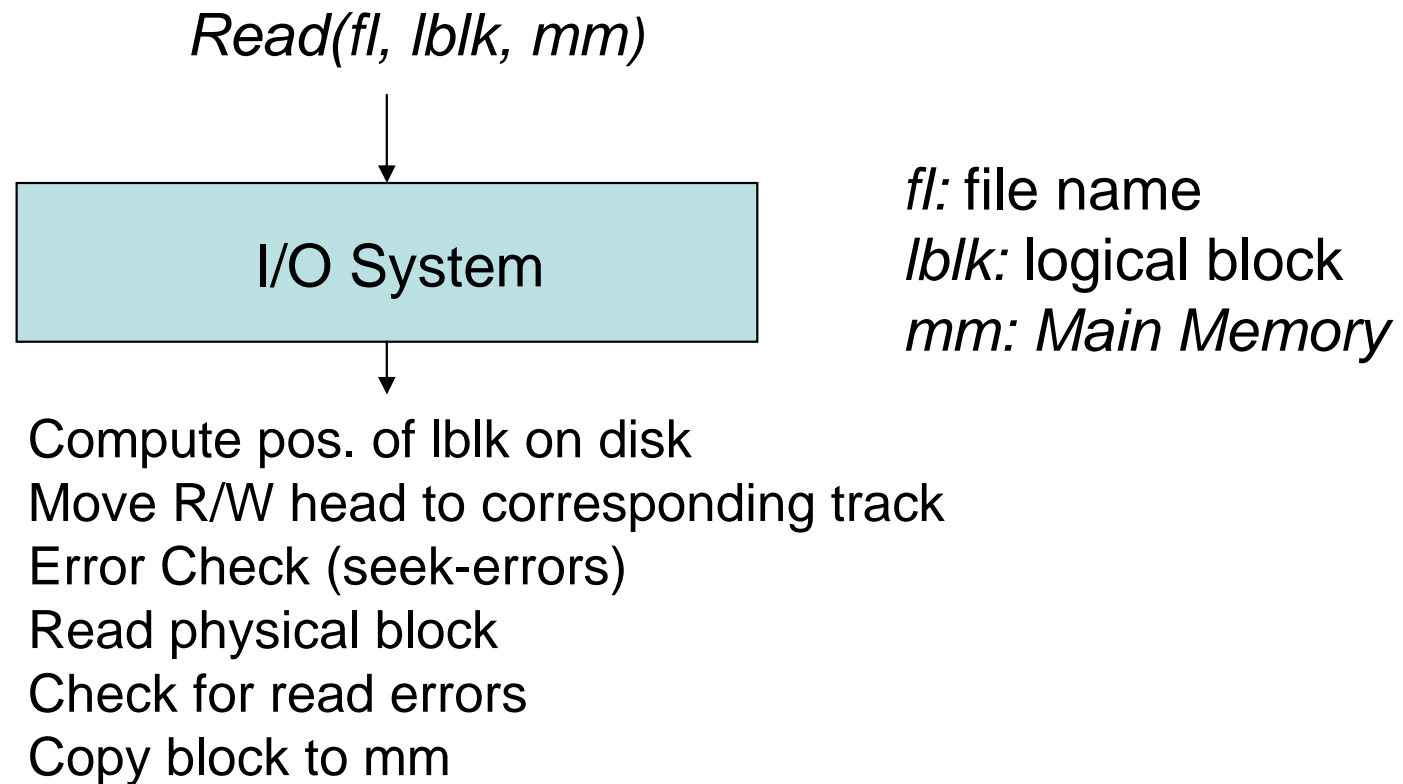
Read(fl, lblk, mm)

I/O System

fl: file name
lblk: logical block
mm: Main Memory

Compute pos. of lblk on disk
Move R/W head to corresponding track
Error Check (seek-errors)
Read physical block
Check for read errors
Copy block to mm